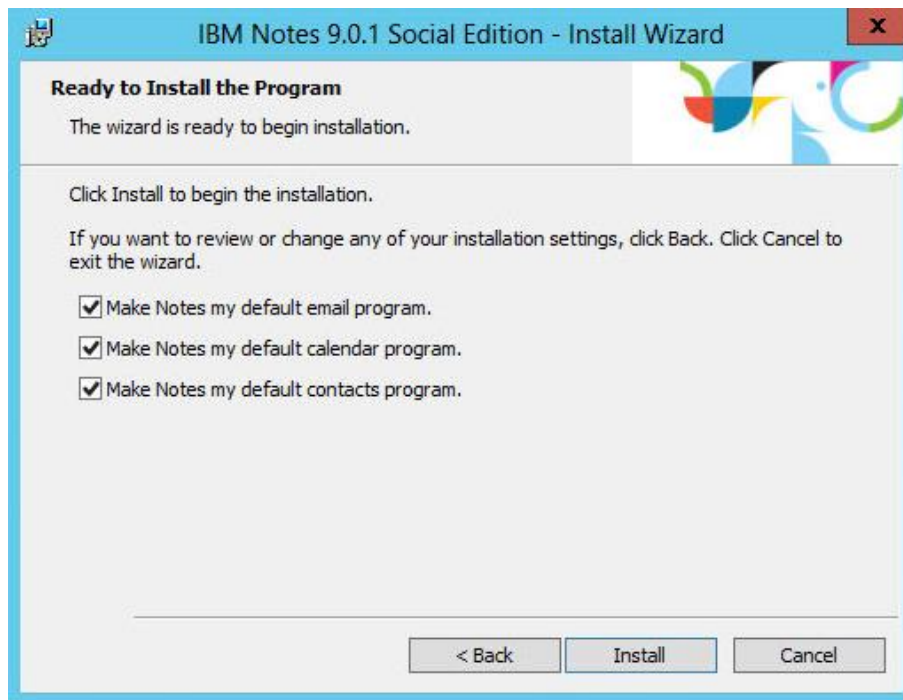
IBM Notes 9.0.1 Social Edition - Install Wizard

x

Ready to Install the Program

The wizard is ready to begin installation.

Click Install to begin the installation.

If you want to review or change any of your installation settings, click Back. Click Cancel to exit the wizard.

Make Notes my default email program.

Make Notes my default calendar program.

Make Notes my default contacts program.

< Back

Install

Cancel